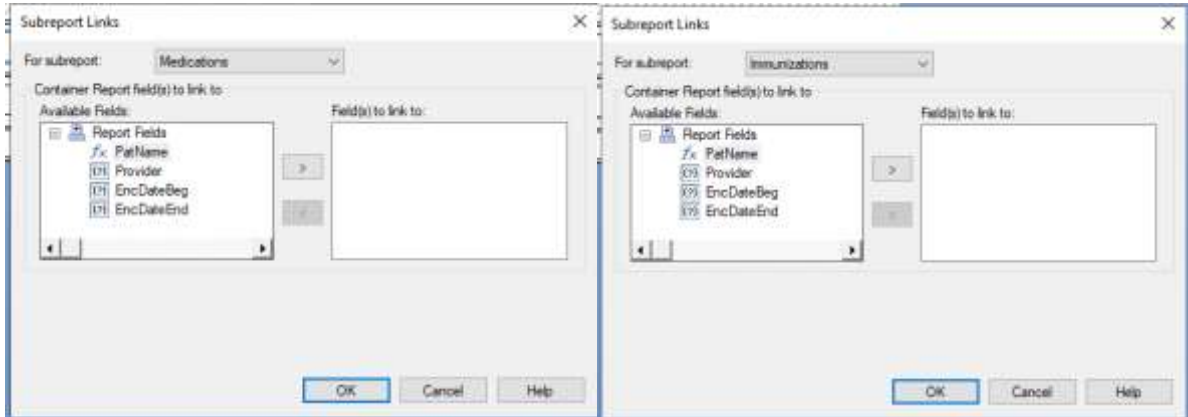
Subreport Links

×

For subreport: Medications

Container Report field(s) to link to:

Available Fields:

Report Fields

$f_x$ PatName

Provider

EncDateBeg

EncDateEnd

>

<

Field(s) to link to:

OK

Cancel

Help

Subreport Links

×

For subreport: Immunizations

Container Report field(s) to link to:

Available Fields:

Report Fields

$f_x$ PatName

Provider

EncDateBeg

EncDateEnd

>

<

Field(s) to link to:

OK

Cancel

Help